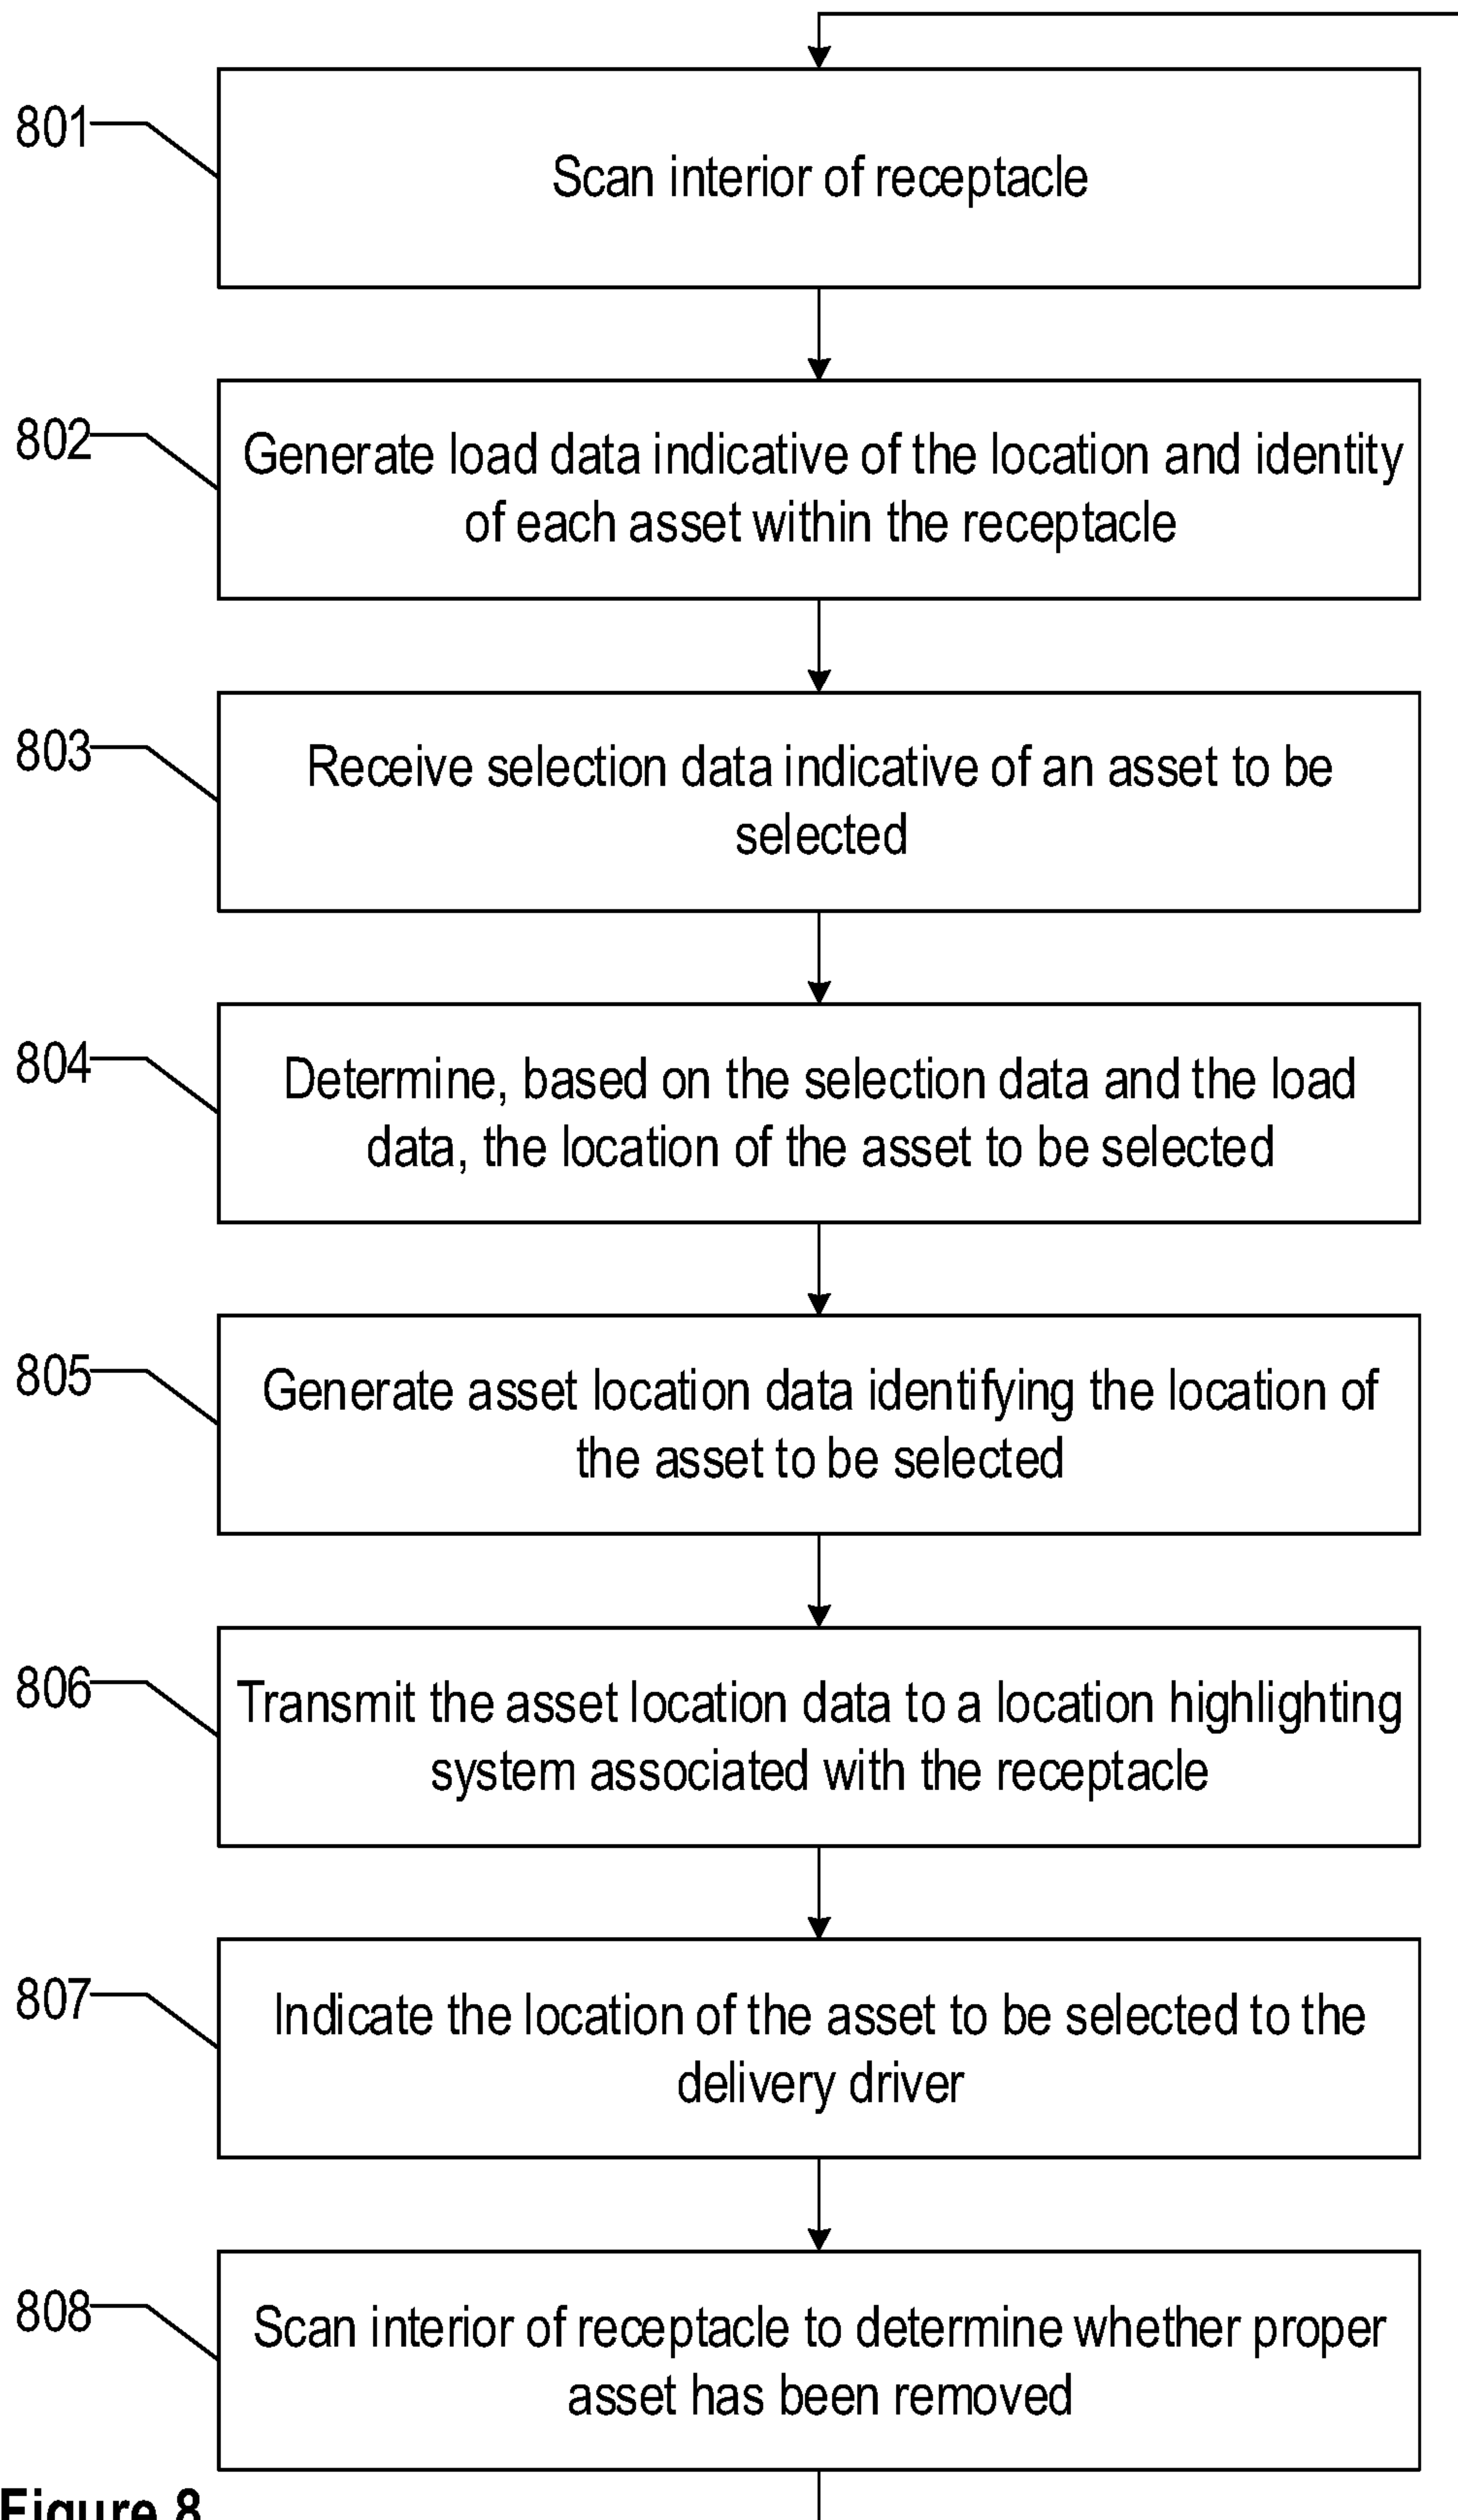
801
Scan interior of receptacle

802
Generate load data indicative of the location and identity of each asset within the receptacle

803
Receive selection data indicative of an asset to be selected

804
Determine, based on the selection data and the load data, the location of the asset to be selected

805
Generate asset location data identifying the location of the asset to be selected

806
Transmit the asset location data to a location highlighting system associated with the receptacle

807
Indicate the location of the asset to be selected to the delivery driver

808
Scan interior of receptacle to determine whether proper asset has been removed

Figure 8